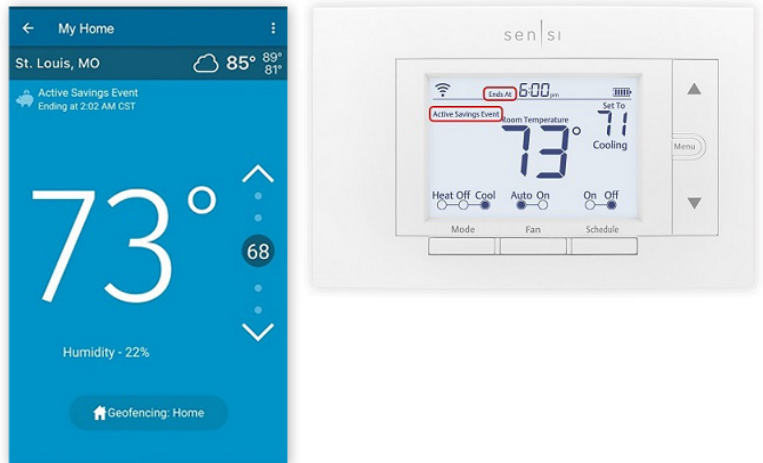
My Home

St. Louis, MO 85° 89° 81°

Active Savings Event
Ending at 2:02 AM CST

73°

68

Humidity - 22%

Geofencing: Home

sensi

Ends At 6:00 pm

Active Savings Event

Room Temperature

Set To 71 Cooling

73°

Menu

Heat Off Cool

Auto On

On Off

Mode

Fan

Schedule